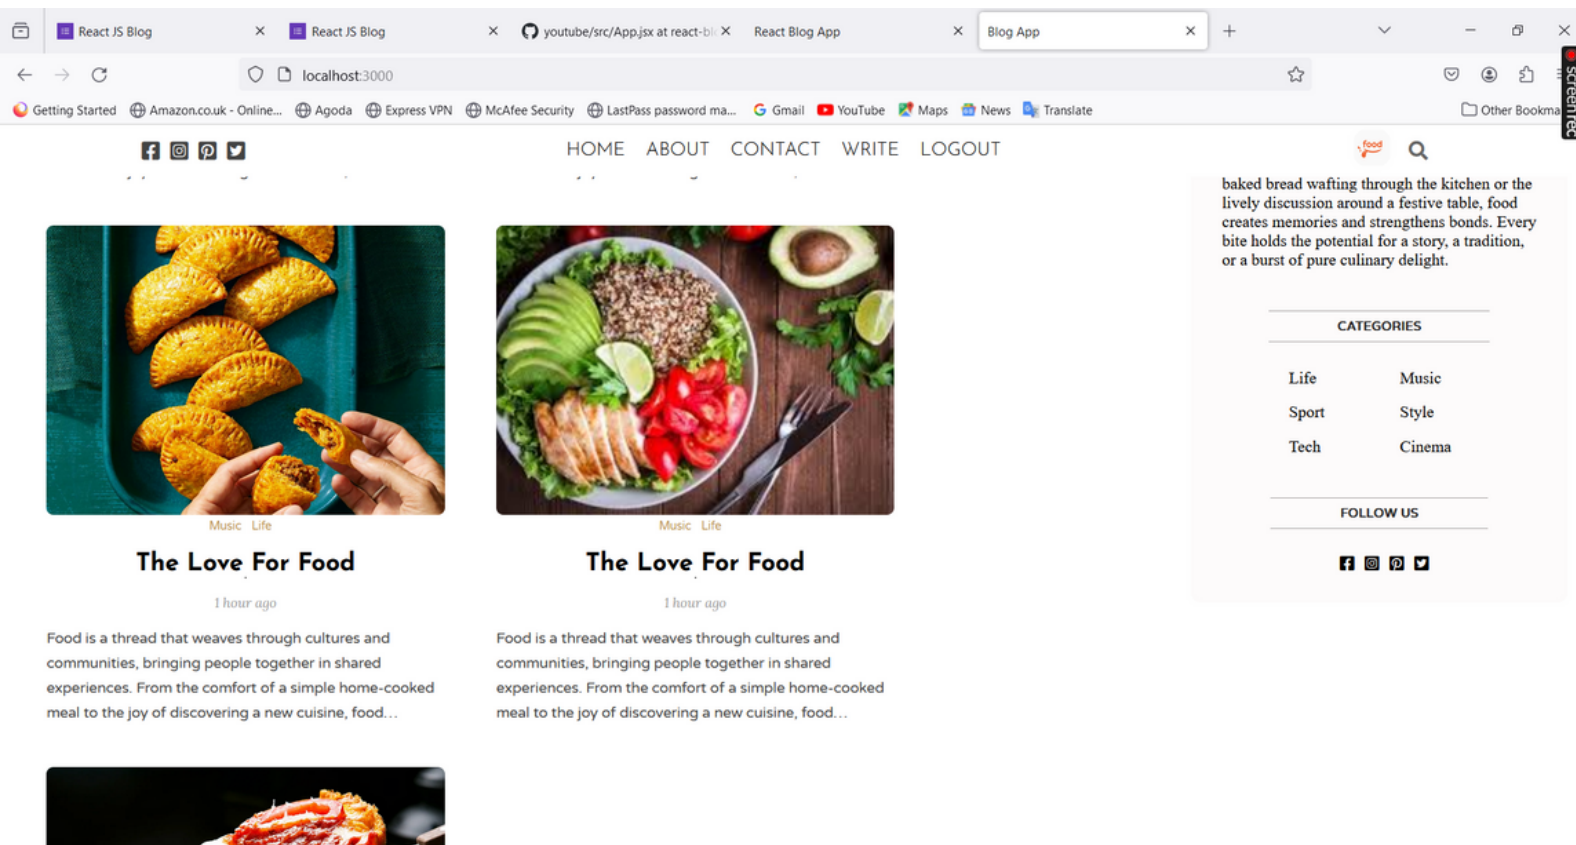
React JS Blog | React JS Blog | youtube/src/App.jsx at react-bl | React Blog App | Blog App

localhost:3000

Getting Started | Amazon.co.uk - Online... | Agoda | Express VPN | McAfee Security | LastPass password ma... | Gmail | YouTube | Maps | News | Translate | Other Bookma

HOME ABOUT CONTACT WRITE LOGOUT

food

baked bread wafting through the kitchen or the lively discussion around a festive table, food creates memories and strengthens bonds. Every bite holds the potential for a story, a tradition, or a burst of pure culinary delight.

CATEGORIES

Life Music
Sport Style
Tech Cinema

FOLLOW US

Music Life

The Love For Food

1 hour ago

Food is a thread that weaves through cultures and communities, bringing people together in shared experiences. From the comfort of a simple home-cooked meal to the joy of discovering a new cuisine, food...

Music Life

The Love For Food

1 hour ago

Food is a thread that weaves through cultures and communities, bringing people together in shared experiences. From the comfort of a simple home-cooked meal to the joy of discovering a new cuisine, food...

screenrec